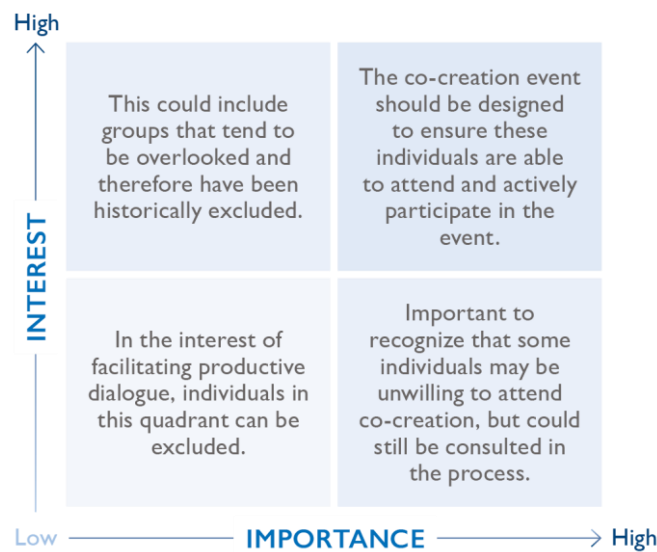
High

INTEREST

This could include groups that tend to be overlooked and therefore have been historically excluded.

The co-creation event should be designed to ensure these individuals are able to attend and actively participate in the event.

In the interest of facilitating productive dialogue, individuals in this quadrant can be excluded.

Important to recognize that some individuals may be unwilling to attend co-creation, but could still be consulted in the process.

Low

IMPORTANCE

High